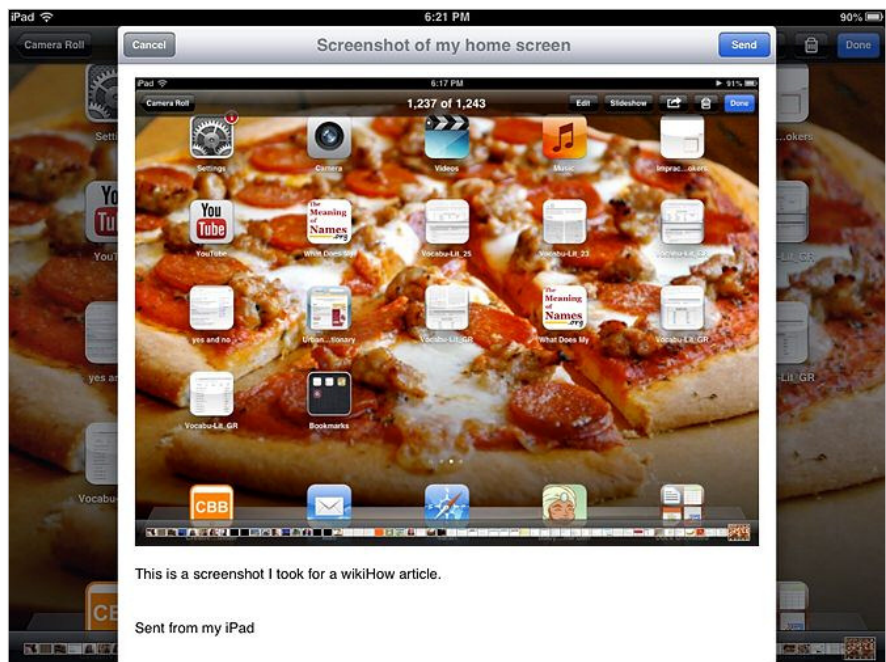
iPad 6:21 PM 90%

Camera Roll

Done

Cancel Screenshot of my home screen Send

iPad 6:17 PM 91%

Camera Roll 1,237 of 1,243 Edit Slideshow Done

Settings Camera Videos Music Imprac...okers

You Tube

The Meaning of Names .org

YouTube What Does Str Vocabu-Lit_25 Vocabu-Lit_23 Vocabu-Lit_GR

yes and no Urban...tionary Vocabu-Lit_GR What Does My Vocabu-Lit_GR

Vocabu-Lit_GR Bookmarks

CBB

This is a screenshot I took for a wikiHow article.

Sent from my iPad